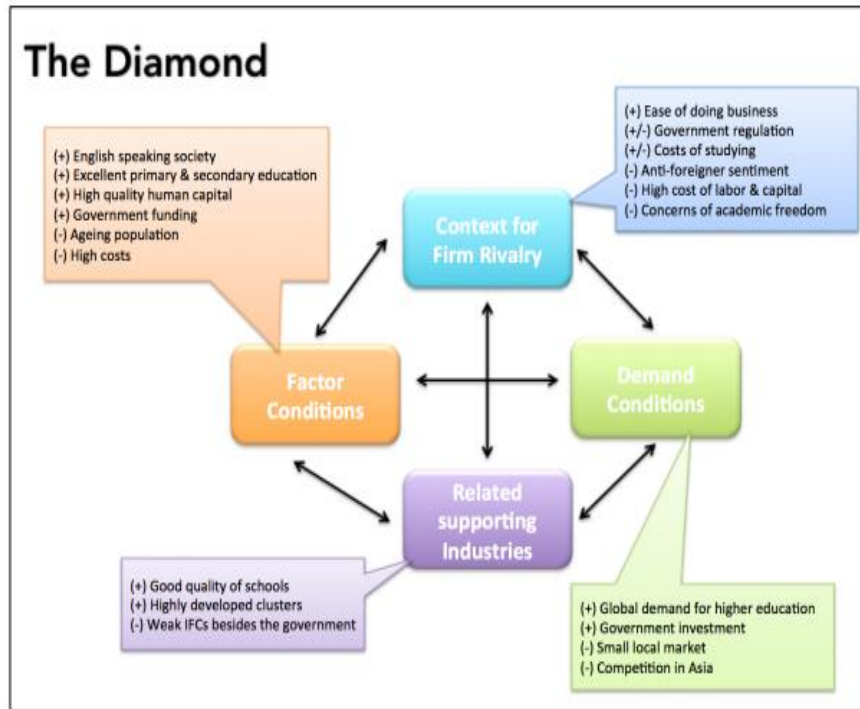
The Diamond

(+) English speaking society
(+) Excellent primary & secondary education
(+) High quality human capital
(+) Government funding
(-) Ageing population
(-) High costs

(+) Ease of doing business
(+/-) Government regulation
(+/-) Costs of studying
(-) Anti-foreigner sentiment
(-) High cost of labor & capital
(-) Concerns of academic freedom

Context for Firm Rivalry

Factor Conditions

Demand Conditions

Related supporting Industries

(+) Good quality of schools
(+) Highly developed clusters
(-) Weak IFCs besides the government

(+) Global demand for higher education
(+) Government investment
(-) Small local market
(-) Competition in Asia